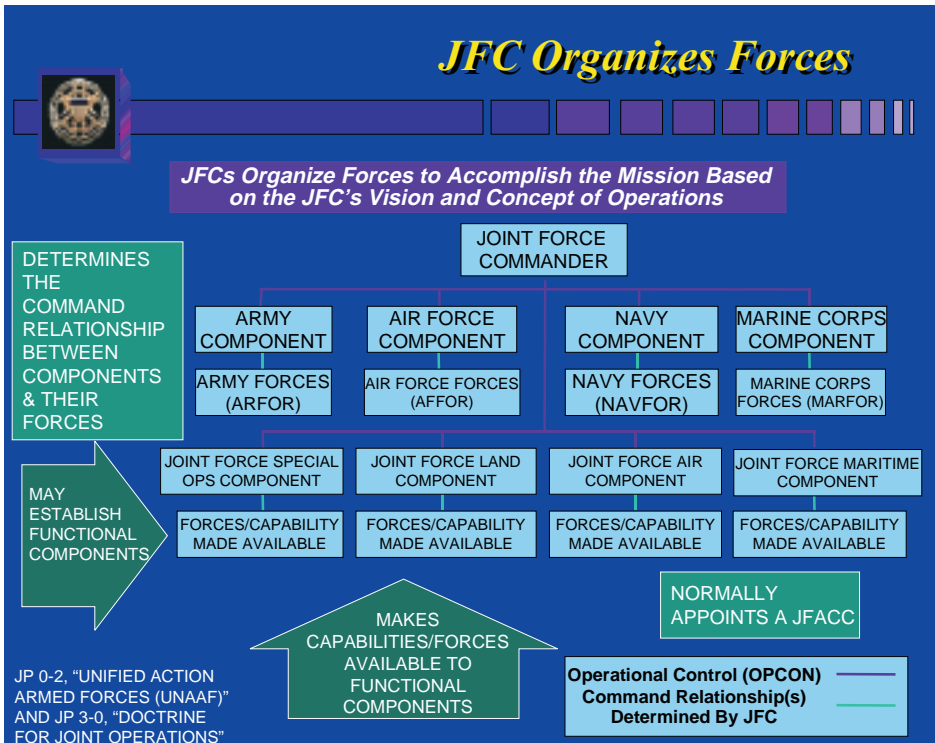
JFC Organizes Forces

JFCs Organize Forces to Accomplish the Mission Based on the JFC's Vision and Concept of Operations

DETERMINES THE COMMAND RELATIONSHIP BETWEEN COMPONENTS & THEIR FORCES

JOINT FORCE COMMANDER

ARMY COMPONENT

AIR FORCE COMPONENT

NAVY COMPONENT

MARINE CORPS COMPONENT

ARMY FORCES (ARFOR)

AIR FORCE FORCES (AFFOR)

NAVY FORCES (NAVFOR)

MARINE CORPS FORCES (MARFOR)

MAY ESTABLISH FUNCTIONAL COMPONENTS

JOINT FORCE SPECIAL OPS COMPONENT

JOINT FORCE LAND COMPONENT

JOINT FORCE AIR COMPONENT

JOINT FORCE MARITIME COMPONENT

FORCES/CAPABILITY MADE AVAILABLE

FORCES/CAPABILITY MADE AVAILABLE

FORCES/CAPABILITY MADE AVAILABLE

FORCES/CAPABILITY MADE AVAILABLE

NORMALLY APPOINTS A JFACC

MAKES CAPABILITIES/FORCES AVAILABLE TO FUNCTIONAL COMPONENTS

JP 0-2, "UNIFIED ACTION ARMED FORCES (UNAAF)" AND JP 3-0, "DOCTRINE FOR JOINT OPERATIONS"

Operational Control (OPCON)
Command Relationship(s) Determined By JFC